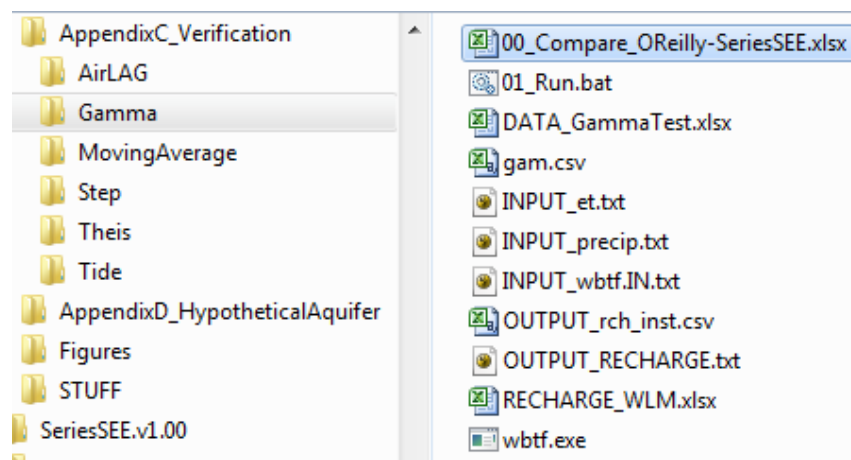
AppendixC_Verification
AirLAG
Gamma
MovingAverage
Step
Theis
Tide
AppendixD_HypotheticalAquifer
Figures
STUFF
SeriesSEE.v1.00

00_Compare_OReilly-SeriesSEE.xlsx
01_Run.bat
DATA_GammaTest.xlsx
gam.csv
INPUT_et.txt
INPUT_precip.txt
INPUT_wbtf.IN.txt
OUTPUT_rch_inst.csv
OUTPUT_RECHARGE.txt
RECHARGE_WLM.xlsx
wbtf.exe